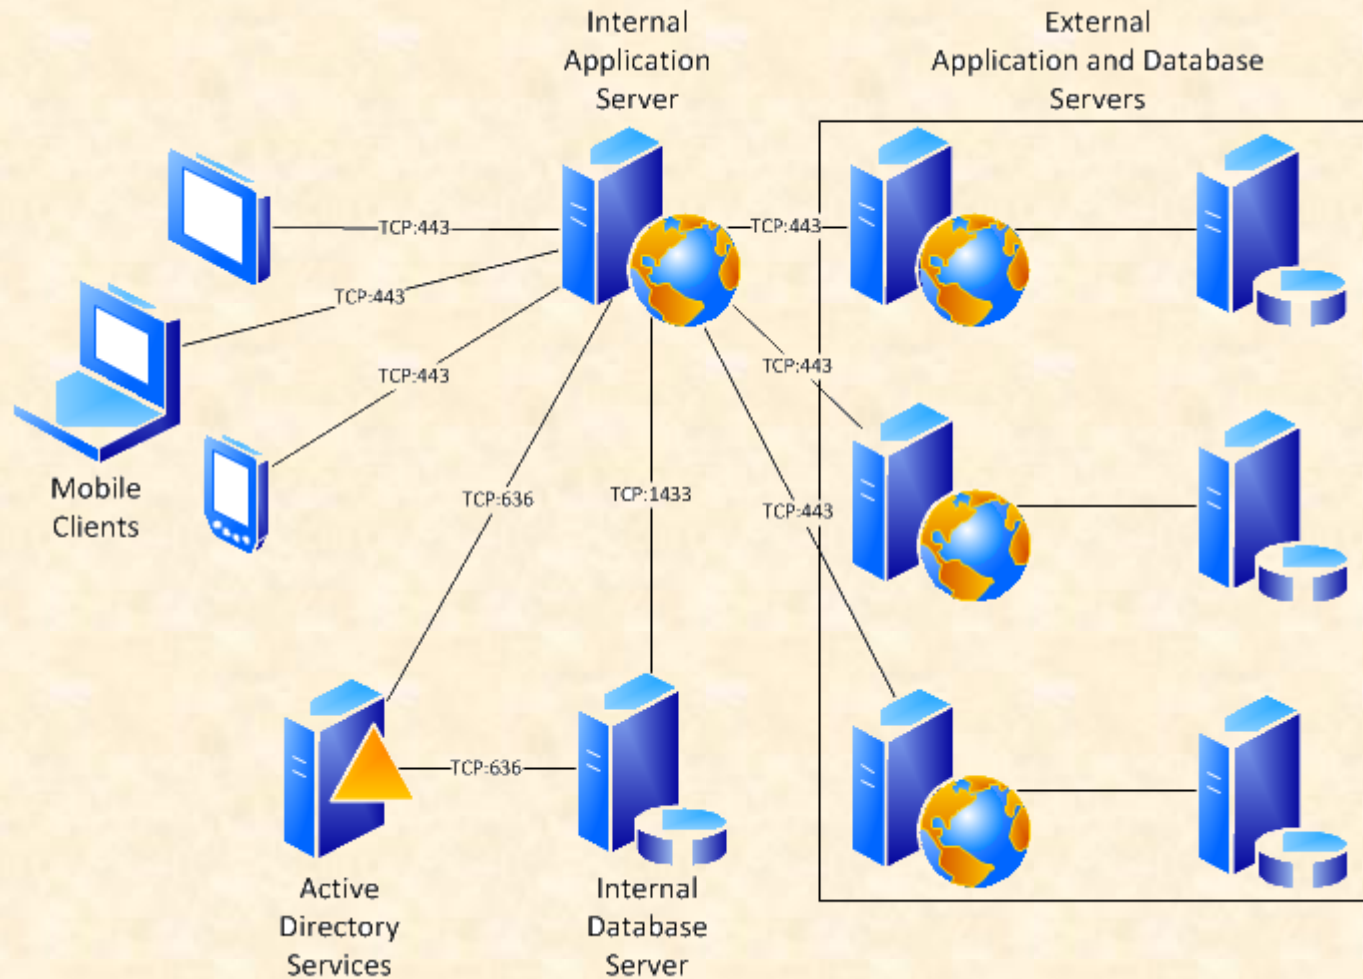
Internal Application Server

External Application and Database Servers

TCP:443

TCP:443

TCP:443

TCP:443

TCP:443

TCP:443

Mobile Clients

TCP:636

TCP:1433

TCP:636

Active Directory Services

Internal Database Server